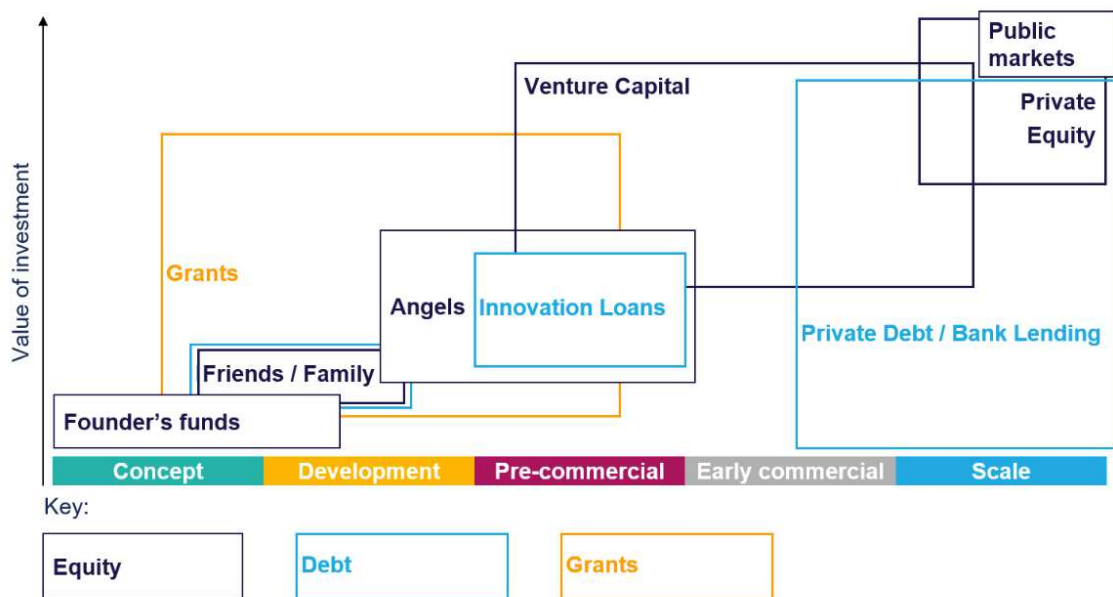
Value of investment

Public markets

Venture Capital

Private Equity

Grants

Angels

Innovation Loans

Private Debt / Bank Lending

Friends / Family

Founder's funds

Concept
Development
Pre-commercial
Early commercial
Scale

Key:

Equity
Debt
Grants